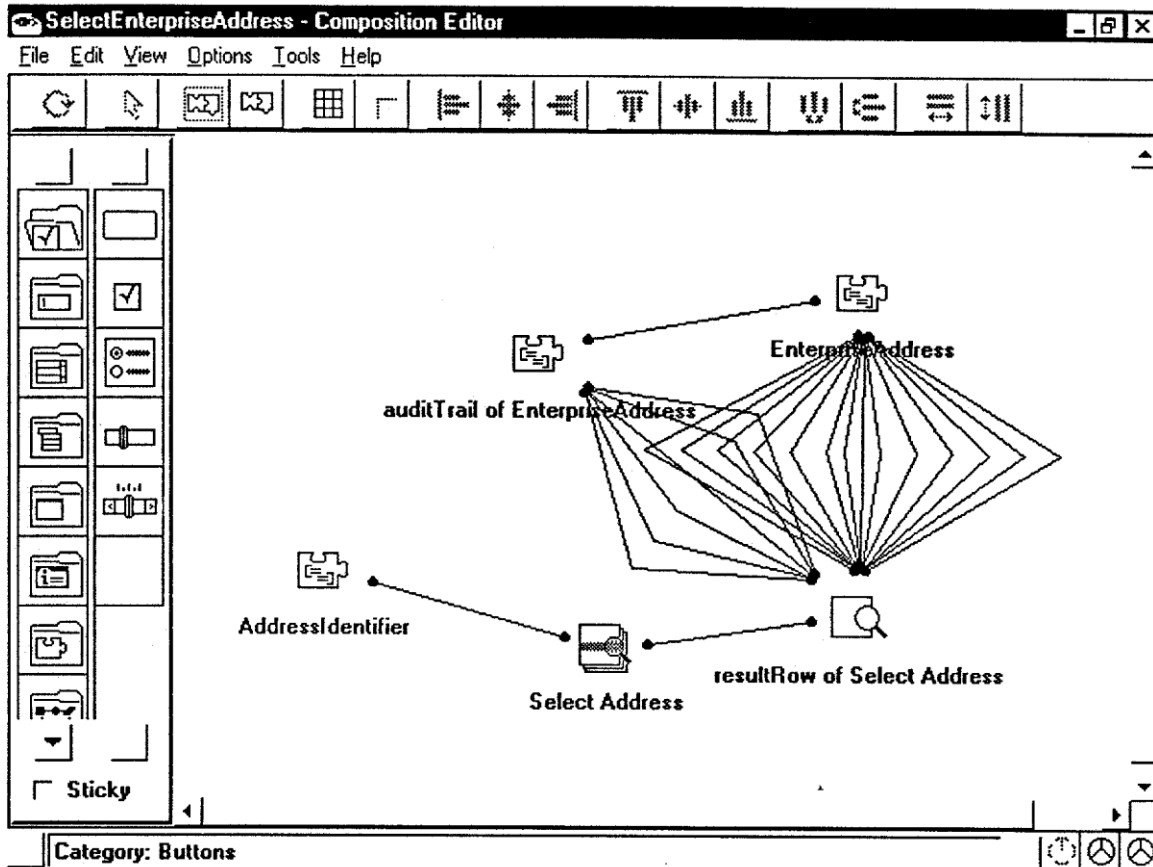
SelectEnterpriseAddress - Composition Editor

File Edit View Options Tools Help

EnterpriseAddress

auditTrail of EnterpriseAddress

AddressIdentifier

resultRow of Select Address

Select Address

Sticky

Category: Buttons